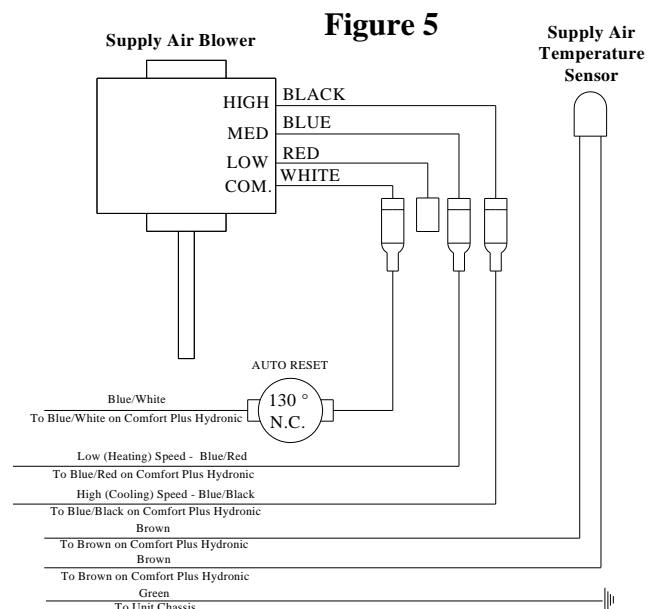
Figure 5

Supply Air Blower

Supply Air Temperature Sensor

HIGH
MED
LOW
COM.

BLACK
BLUE
RED
WHITE

AUTO RESET

130 °
N.C.

Blue/White
To Blue/White on Comfort Plus Hydronic

Low (Heating) Speed - Blue/Red
To Blue/Red on Comfort Plus Hydronic

High (Cooling) Speed - Blue/Black
To Blue/Black on Comfort Plus Hydronic

Brown
To Brown on Comfort Plus Hydronic

Brown
To Brown on Comfort Plus Hydronic

Green
To Unit Chassis